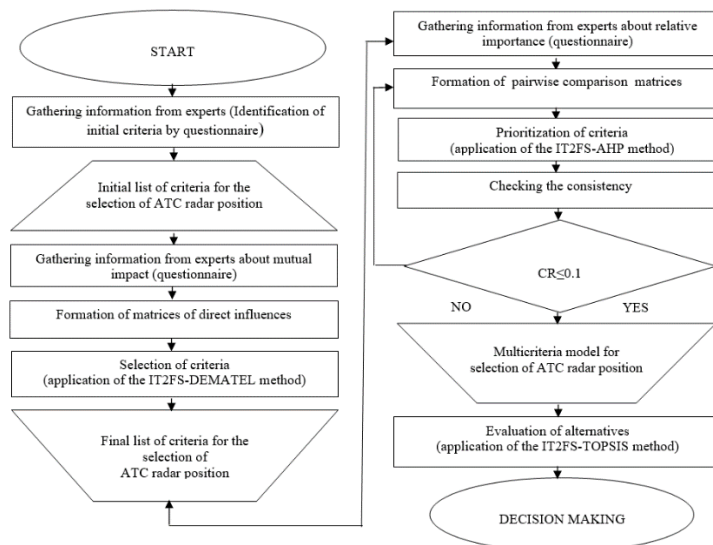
START

Gathering information from experts (Identification of initial criteria by questionnaire)

Initial list of criteria for the selection of ATC radar position

Gathering information from experts about mutual impact (questionnaire)

Formation of matrices of direct influences

Selection of criteria (application of the IT2FS-DEMATEL method)

Final list of criteria for the selection of ATC radar position

Gathering information from experts about relative importance (questionnaire)

Formation of pairwise comparison matrices

Prioritization of criteria (application of the IT2FS-AHP method)

Checking the consistency

CR≤0.1

NO

YES

Multicriteria model for selection of ATC radar position

Evaluation of alternatives (application of the IT2FS-TOPSIS method)

DECISION MAKING